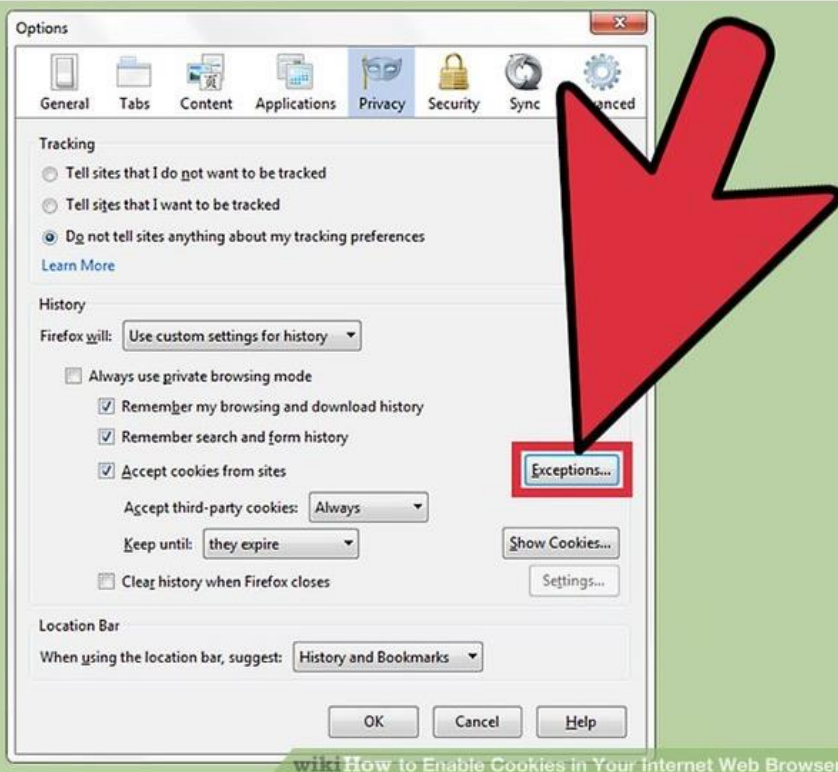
Options

General Tabs Content Applications Privacy Security Sync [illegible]anced

Tracking

Tell sites that I do not want to be tracked

Tell sites that I want to be tracked

Do not tell sites anything about my tracking preferences

Learn More

History

Firefox will: Use custom settings for history

Always use private browsing mode

Remember my browsing and download history

Remember search and form history

Accept cookies from sites

Exceptions...

Accept third-party cookies: Always

Keep until: they expire

Show Cookies...

Clear history when Firefox closes

Settings...

Location Bar

When using the location bar, suggest: History and Bookmarks

OK Cancel Help

wiki How to Enable Cookies in Your Internet Web Browser